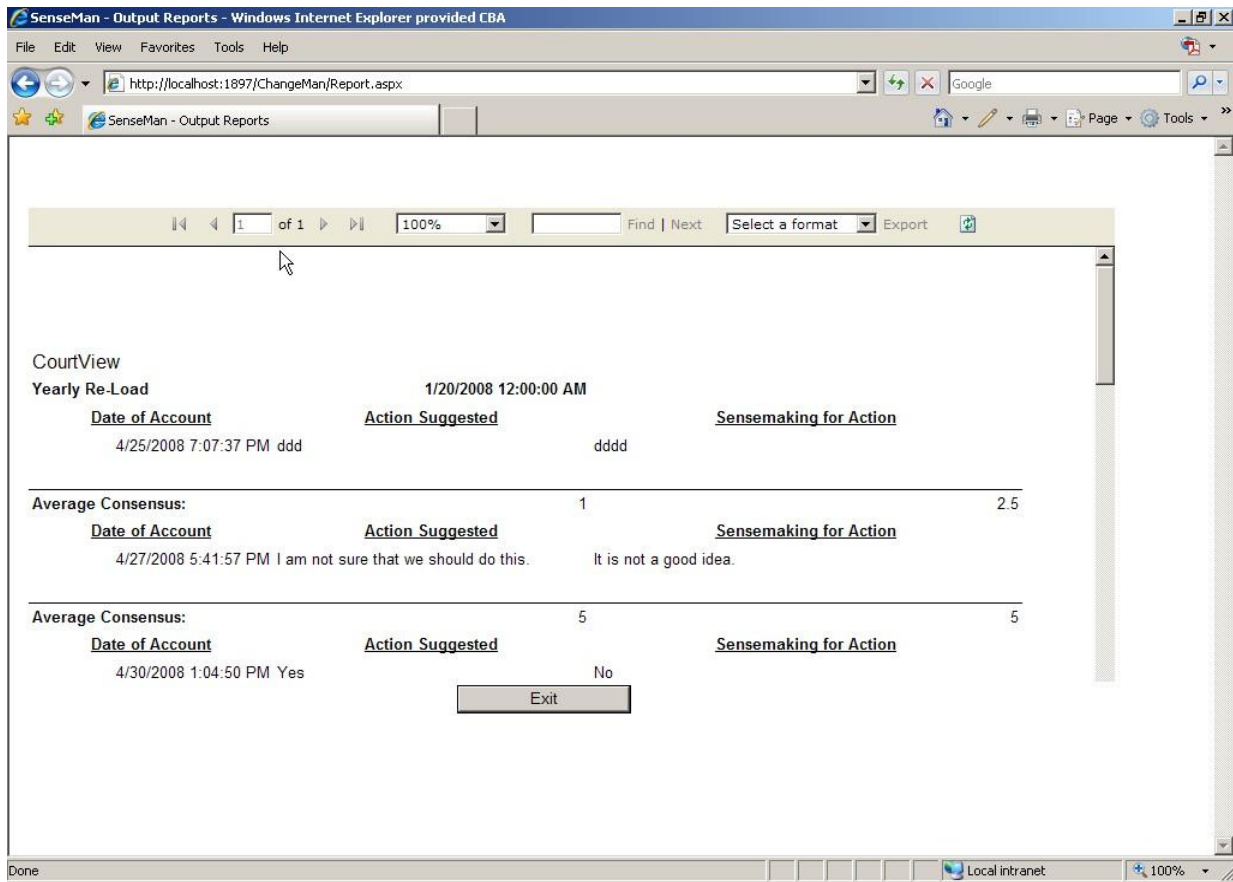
SenseMan - Output Reports - Windows Internet Explorer provided CBA

File Edit View Favorites Tools Help

http://localhost:1897/ChangeMan/Report.aspx

Google

SenseMan - Output Reports

Page Tools

1 of 1 100% Find | Next Select a format Export

CourtView

Yearly Re-Load 1/20/2008 12:00:00 AM

Date of Account Action Suggested Sensemaking for Action

4/25/2008 7:07:37 PM ddd dddd

Average Consensus: 1 2.5

Date of Account Action Suggested Sensemaking for Action

4/27/2008 5:41:57 PM I am not sure that we should do this. It is not a good idea.

Average Consensus: 5 5

Date of Account Action Suggested Sensemaking for Action

4/30/2008 1:04:50 PM Yes No

Exit

Done Local intranet 100%